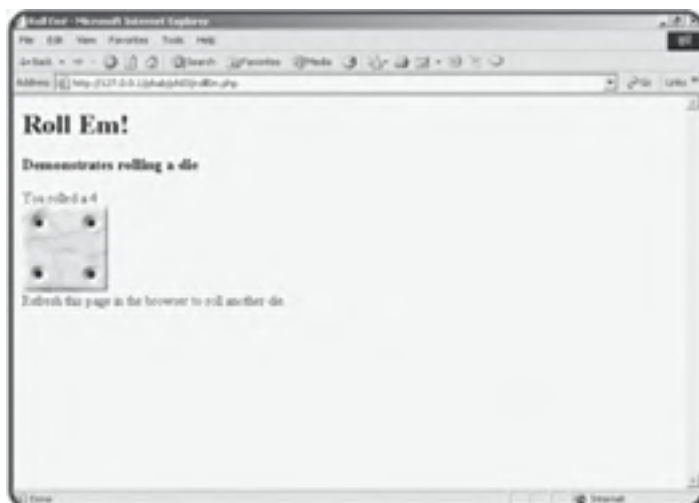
Roll Em! - Microsoft Internet Explorer

File Edit View Favorites Tools Help

Back Search Favorites Media

Address http://127.0.0.1/phab/ph02/rollEm.php

Go Links

Roll Em!

Demonstrates rolling a die

You rolled a 4

Refresh this page in the browser to roll another die.

Done

Internet